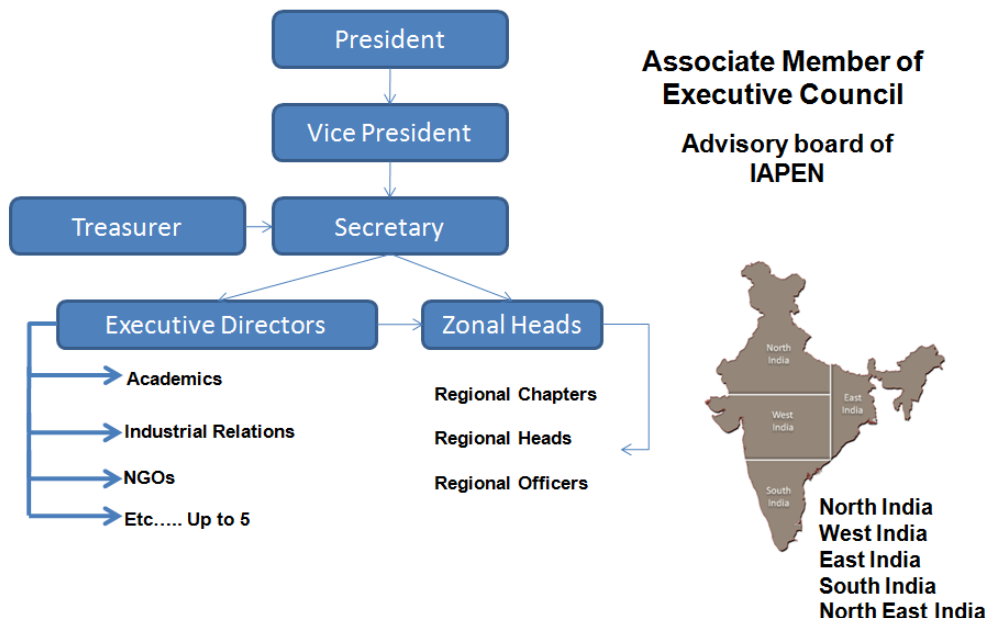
President

Vice President

Treasurer

Secretary

Executive Directors

Zonal Heads

Academics

Industrial Relations

NGOs

Etc….. Up to 5

Regional Chapters

Regional Heads

Regional Officers

Associate Member of Executive Council

Advisory board of IAPEN

North India

West India

East India

South India

North India
West India
East India
South India
North East India